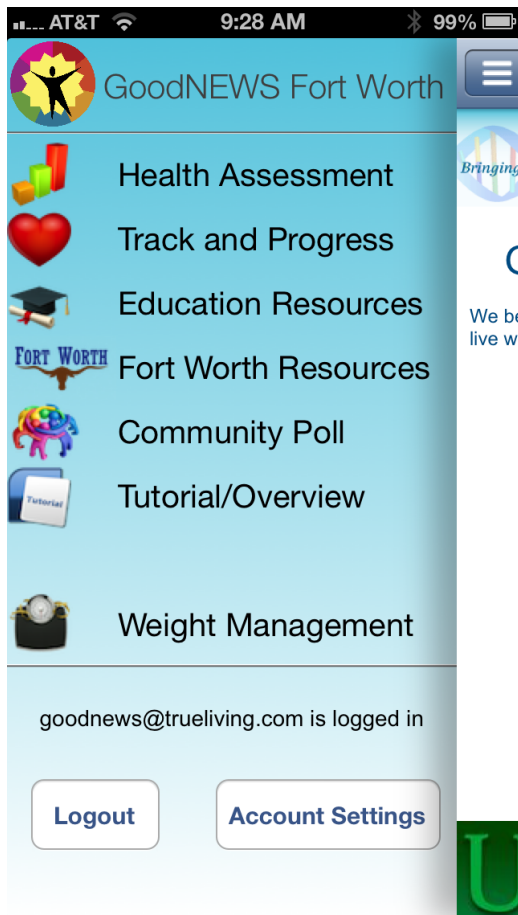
AT&T 9:28 AM 99%

GoodNEWS Fort Worth

Bringing

Health Assessment

Track and Progress

Education Resources

FORT WORTH Fort Worth Resources

Community Poll

Tutorial Tutorial/Overview

Weight Management

goodnews@trueliving.com is logged in

Logout

Account Settings

We be
live w